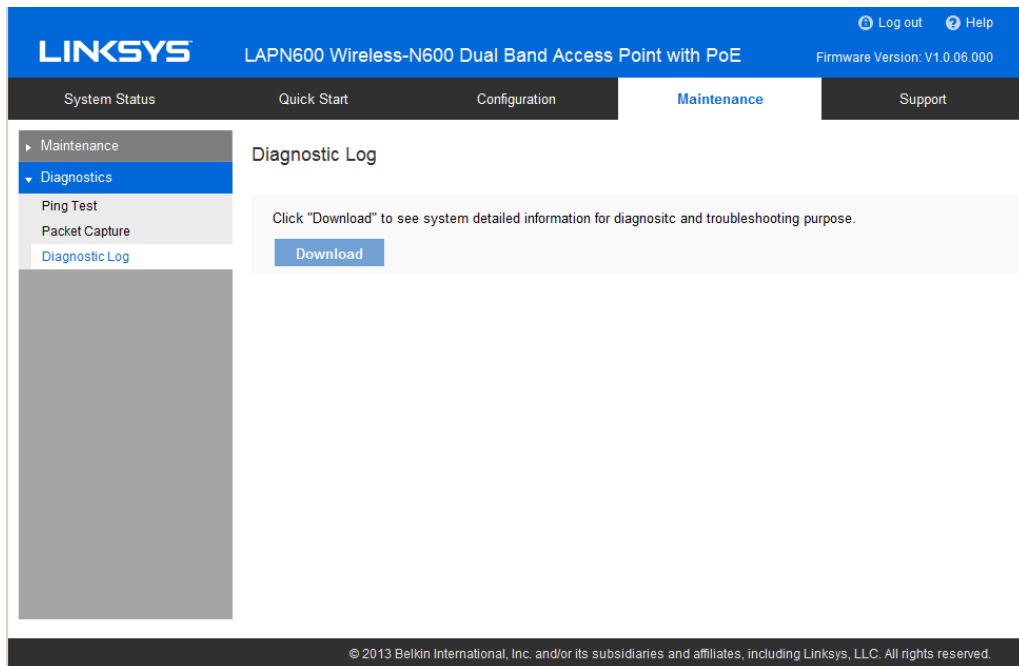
Log out Help

LINKSYS LAPN600 Wireless-N600 Dual Band Access Point with PoE Firmware Version: V1.0.06.000

System Status Quick Start Configuration Maintenance Support

Maintenance
Diagnostics
Ping Test
Packet Capture
Diagnostic Log

Diagnostic Log

Click "Download" to see system detailed information for diagnositc and troubleshooting purpose.

Download

© 2013 Belkin International, Inc. and/or its subsidiaries and affiliates, including Linksys, LLC. All rights reserved.